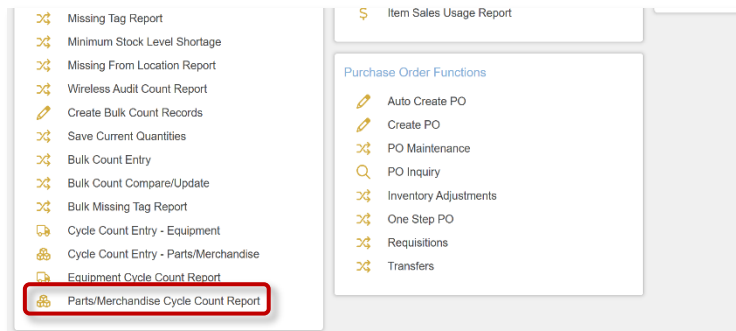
Missing Tag Report
Minimum Stock Level Shortage
Missing From Location Report
Wireless Audit Count Report
Create Bulk Count Records
Save Current Quantities
Bulk Count Entry
Bulk Count Compare/Update
Bulk Missing Tag Report
Cycle Count Entry - Equipment
Cycle Count Entry - Parts/Merchandise
Equipment Cycle Count Report
Parts/Merchandise Cycle Count Report

$ Item Sales Usage Report

Purchase Order Functions
Auto Create PO
Create PO
PO Maintenance
PO Inquiry
Inventory Adjustments
One Step PO
Requisitions
Transfers